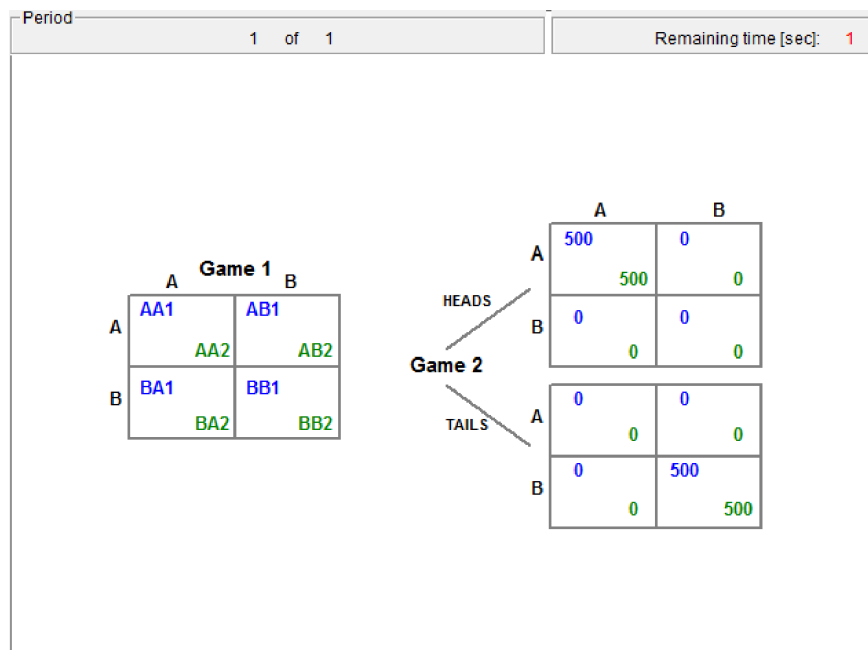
Period

1 of 1

Remaining time [sec]: 1

Game 1

| | A | B |
|---|---|---|
| A | AA1 AA2 | AB1 AB2 |
| B | BA1 BA2 | BB1 BB2 |

Game 2

HEADS

| | A | B |
|---|---|---|
| A | 500 500 | 0 0 |
| B | 0 0 | 0 0 |

TAILS

| | | |
|---|---|---|
| A | 0 0 | 0 0 |
| B | 0 0 | 500 500 |